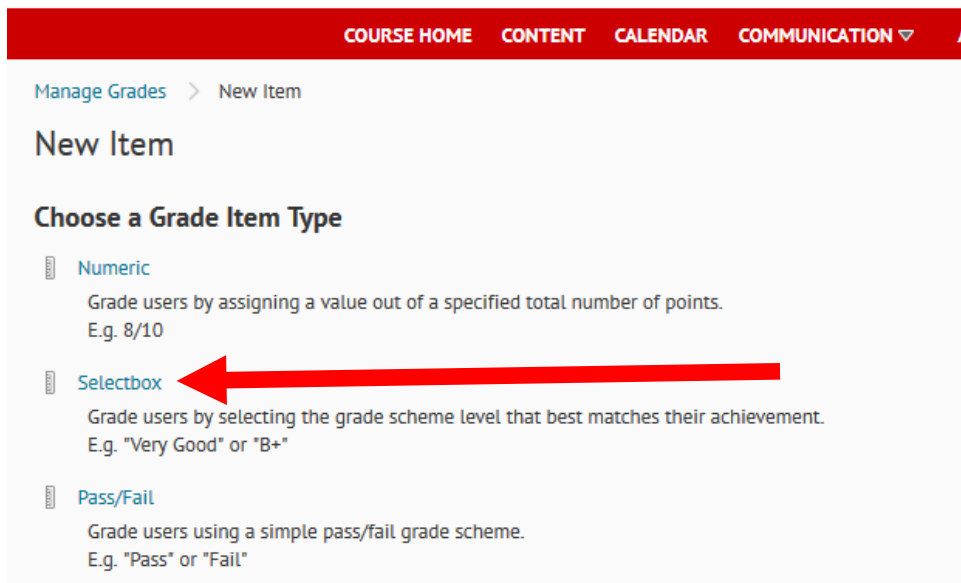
COURSE HOME CONTENT CALENDAR COMMUNICATION

Manage Grades > New Item

New Item

Choose a Grade Item Type

Numeric

Grade users by assigning a value out of a specified total number of points.
E.g. 8/10

Selectbox

Grade users by selecting the grade scheme level that best matches their achievement.
E.g. "Very Good" or "B+"

Pass/Fail

Grade users using a simple pass/fail grade scheme.
E.g. "Pass" or "Fail"